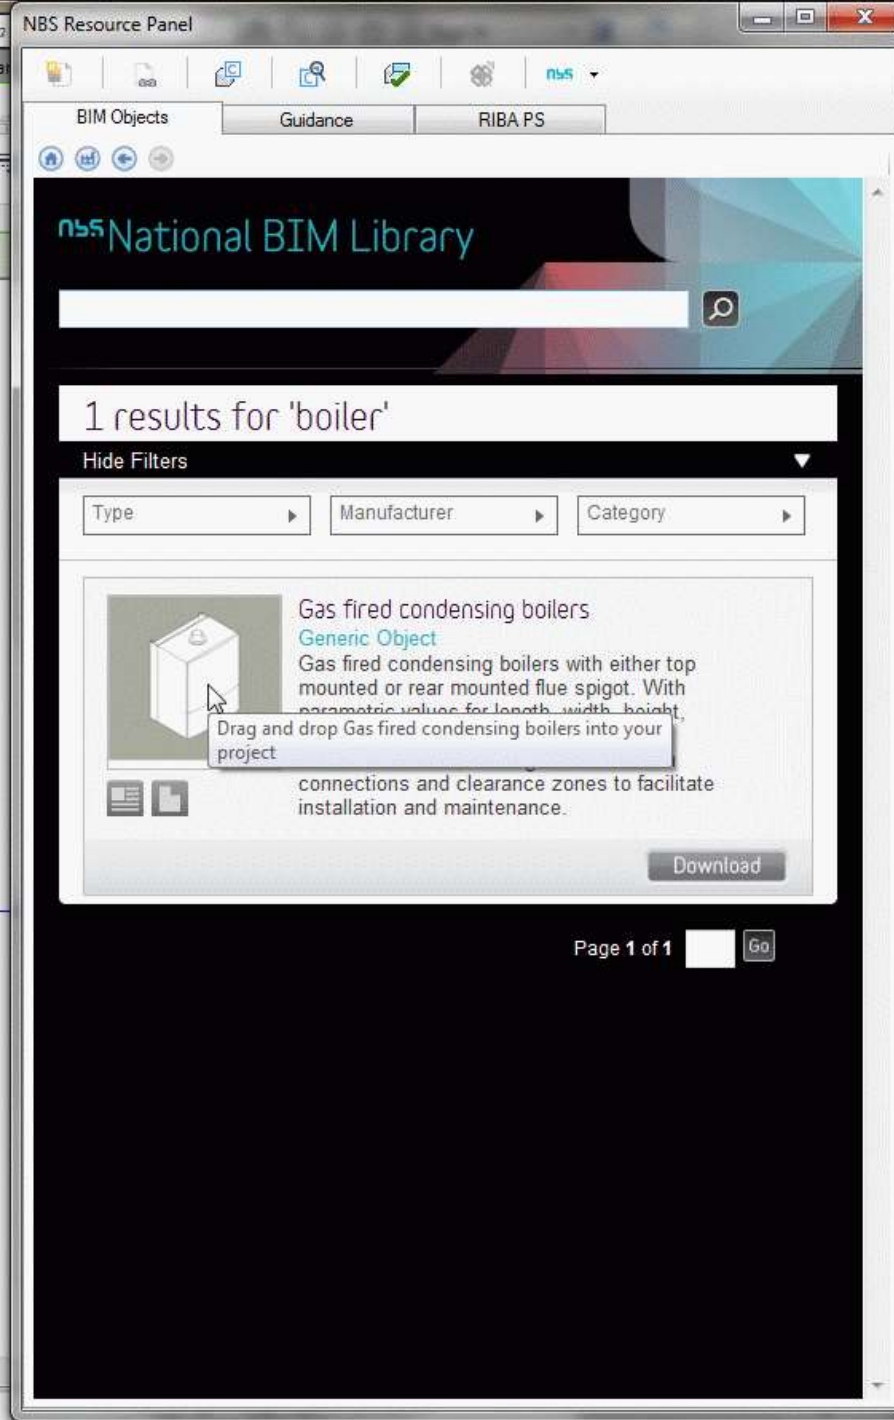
NBS Resource Panel

nbs

BIM Objects
Guidance
RIBA PS

nbs National BIM Library

1 results for 'boiler'

Hide Filters

Type
Manufacturer
Category

Gas fired condensing boilers
Generic Object
Gas fired condensing boilers with either top mounted or rear mounted flue spigot. With parametric values for length, width, height, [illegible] connections and clearance zones to facilitate installation and maintenance.

Drag and drop Gas fired condensing boilers into your project

Download

Page 1 of 1
Go